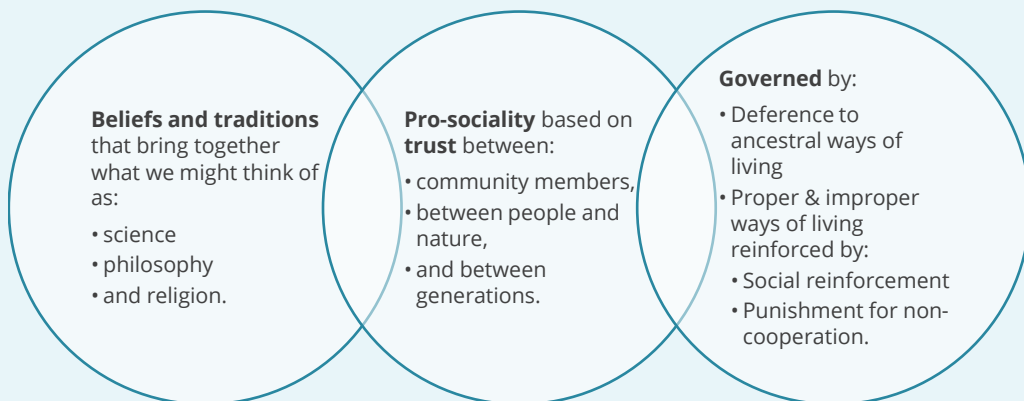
**Beliefs and traditions** that bring together what we might think of as:

• science
• philosophy
• and religion.

**Pro-sociality** based on **trust** between:

• community members,
• between people and nature,
• and between generations.

**Governed** by:

• Deference to ancestral ways of living
• Proper & improper ways of living reinforced by:
  • Social reinforcement
  • Punishment for non-cooperation.